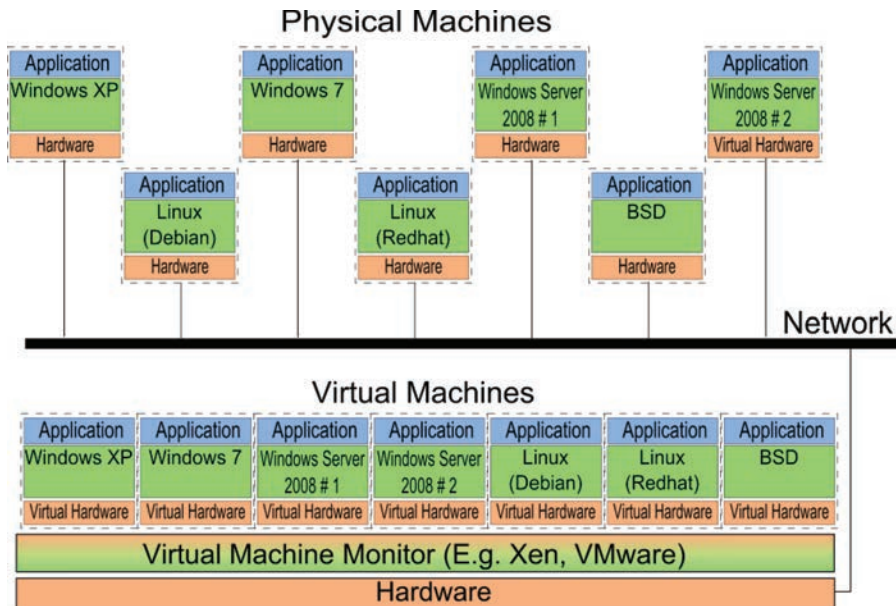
Physical Machines

Application
Windows XP
Hardware

Application
Linux (Debian)
Hardware

Application
Windows 7
Hardware

Application
Linux (Redhat)
Hardware

Application
Windows Server 2008 # 1
Hardware

Application
BSD
Hardware

Application
Windows Server 2008 # 2
Virtual Hardware

Network

Virtual Machines

Application
Windows XP
Virtual Hardware

Application
Windows 7
Virtual Hardware

Application
Windows Server 2008 # 1
Virtual Hardware

Application
Windows Server 2008 # 2
Virtual Hardware

Application
Linux (Debian)
Virtual Hardware

Application
Linux (Redhat)
Virtual Hardware

Application
BSD
Virtual Hardware

Virtual Machine Monitor (E.g. Xen, VMware)

Hardware